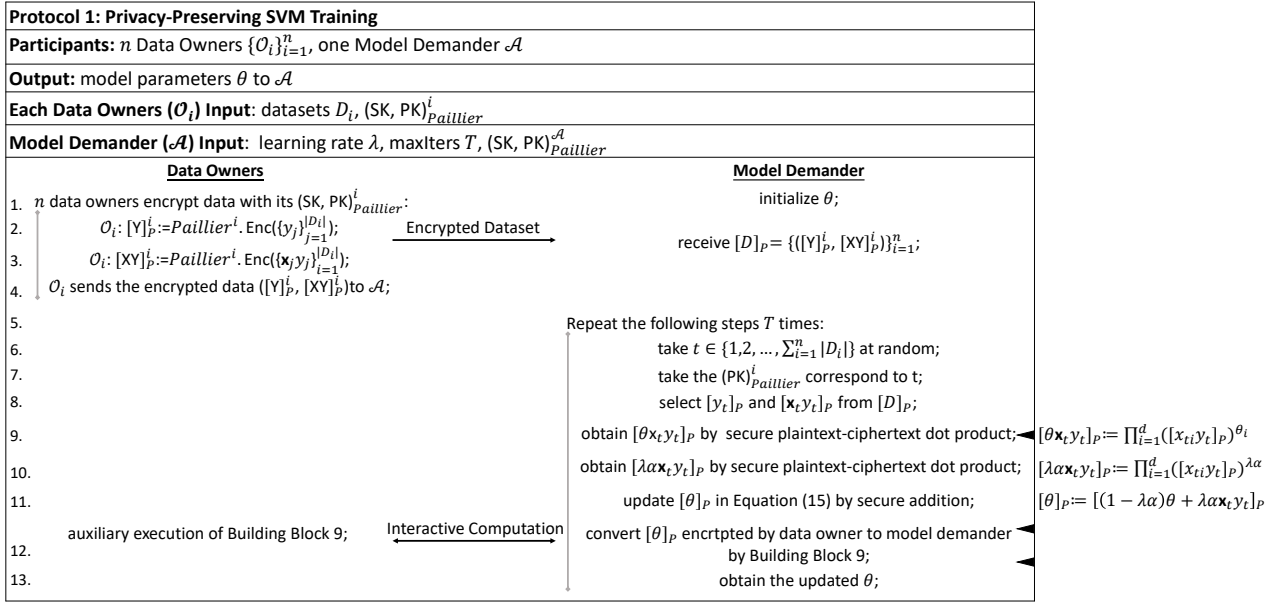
**Protocol 1: Privacy-Preserving SVM Training**

**Participants:** $n$ Data Owners $\{\mathcal{O}_i\}_{i=1}^{n}$, one Model Demander $\mathcal{A}$

**Output:** model parameters $\theta$ to $\mathcal{A}$

**Each Data Owners ($\mathcal{O}_i$) Input**: datasets $D_i$, (SK, PK)$_{Paillier}^{i}$

**Model Demander ($\mathcal{A}$) Input**: learning rate $\lambda$, maxIters $T$, (SK, PK)$_{Paillier}^{\mathcal{A}}$

**Data Owners**

**Model Demander**

1. $n$ data owners encrypt data with its (SK, PK)$_{Paillier}^{i}$:
initialize $\theta$;

2. $\mathcal{O}_i$: $[\text{Y}]_P^i$:=$Paillier^i$. Enc($\{y_j\}_{j=1}^{|D_i|}$);
Encrypted Dataset
receive $[D]_P = \{([\text{Y}]_P^i, [\text{XY}]_P^i)\}_{i=1}^{n}$;

3. $\mathcal{O}_i$: $[\text{XY}]_P^i$:=$Paillier^i$. Enc($\{\mathbf{x}_j y_j\}_{i=1}^{|D_i|}$);

4. $\mathcal{O}_i$ sends the encrypted data ($[\text{Y}]_P^i$, $[\text{XY}]_P^i$)to $\mathcal{A}$;

5. Repeat the following steps $T$ times:

6. take $t \in \{1,2,\ldots,\sum_{i=1}^{n}|D_i|\}$ at random;

7. take the (PK)$_{Paillier}^{i}$ correspond to t;

8. select $[y_t]_P$ and $[\mathbf{x}_t y_t]_P$ from $[D]_P$;

9. obtain $[\theta \text{x}_t y_t]_P$ by secure plaintext-ciphertext dot product;
$[\theta \mathbf{x}_t y_t]_P := \prod_{i=1}^{d}([x_{ti}y_t]_P)^{\theta_i}$

10. obtain $[\lambda\alpha \mathbf{x}_t y_t]_P$ by secure plaintext-ciphertext dot product;
$[\lambda\alpha \mathbf{x}_t y_t]_P := \prod_{i=1}^{d}([x_{ti}y_t]_P)^{\lambda\alpha}$

11. update $[\theta]_P$ in Equation (15) by secure addition;
$[\theta]_P := [(1-\lambda\alpha)\theta + \lambda\alpha \mathbf{x}_t y_t]_P$

12. auxiliary execution of Building Block 9;
Interactive Computation
convert $[\theta]_P$ encrtpted by data owner to model demander by Building Block 9;

13. obtain the updated $\theta$;